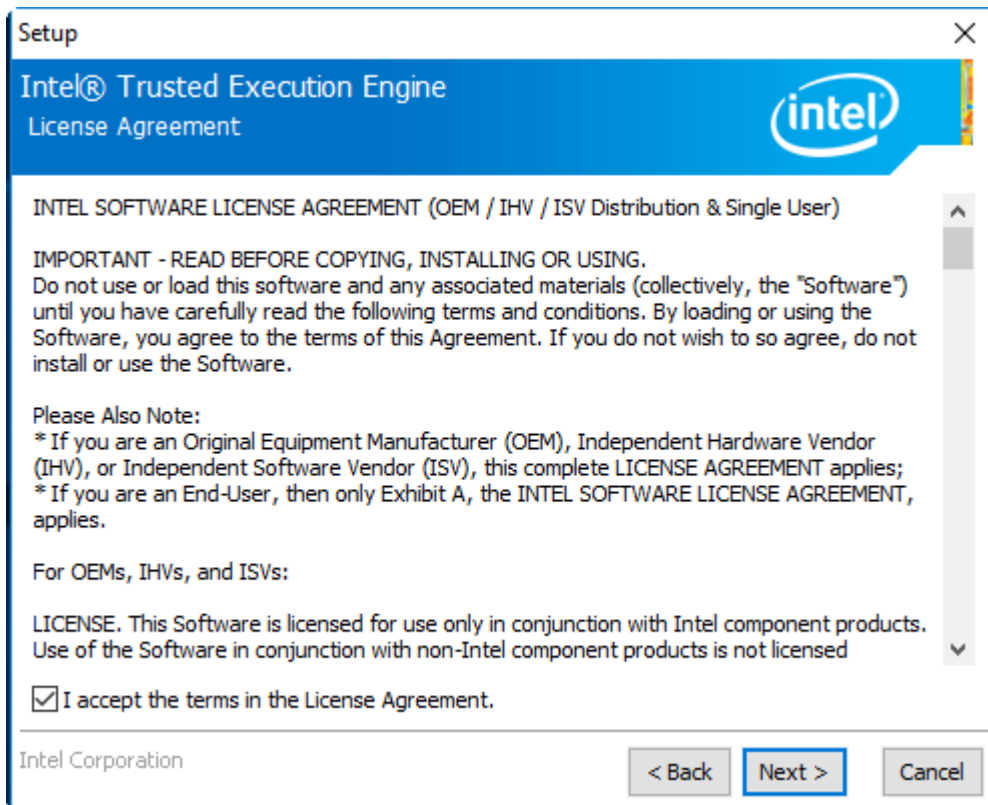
Setup

Intel® Trusted Execution Engine
License Agreement

intel

INTEL SOFTWARE LICENSE AGREEMENT (OEM / IHV / ISV Distribution & Single User)

IMPORTANT - READ BEFORE COPYING, INSTALLING OR USING.
Do not use or load this software and any associated materials (collectively, the "Software") until you have carefully read the following terms and conditions. By loading or using the Software, you agree to the terms of this Agreement. If you do not wish to so agree, do not install or use the Software.

Please Also Note:
* If you are an Original Equipment Manufacturer (OEM), Independent Hardware Vendor (IHV), or Independent Software Vendor (ISV), this complete LICENSE AGREEMENT applies;
* If you are an End-User, then only Exhibit A, the INTEL SOFTWARE LICENSE AGREEMENT, applies.

For OEMs, IHVs, and ISVs:

LICENSE. This Software is licensed for use only in conjunction with Intel component products. Use of the Software in conjunction with non-Intel component products is not licensed

I accept the terms in the License Agreement.

Intel Corporation

< Back | Next > | Cancel